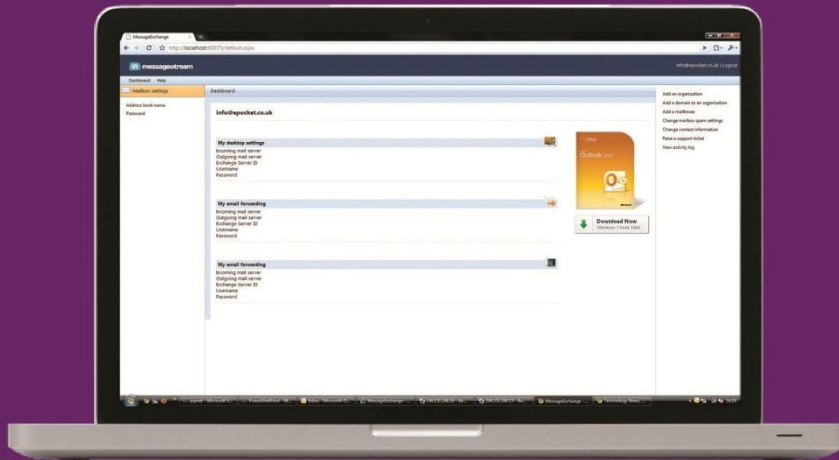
MessageExchange

http://localhost:60075/default.aspx

messagestream

info@epocket.co.uk | Logout

Dashboard Help

Mailbox settings

Dashboard

Address book name
Password

info@epocket.co.uk

My desktop settings
Incoming mail server
Outgoing mail server
Exchange Server ID
Username
Password

My email forwarding
Incoming mail server
Outgoing mail server
Exchange Server ID
Username
Password

My email forwarding
Incoming mail server
Outgoing mail server
Exchange Server ID
Username
Password

Office
Outlook 2010

Download Now
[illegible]

Add an organization
Add a domain to an organization
Add a mailbox
Change mailbox spam settings
Change contact information
Raise a support ticket
View activity log